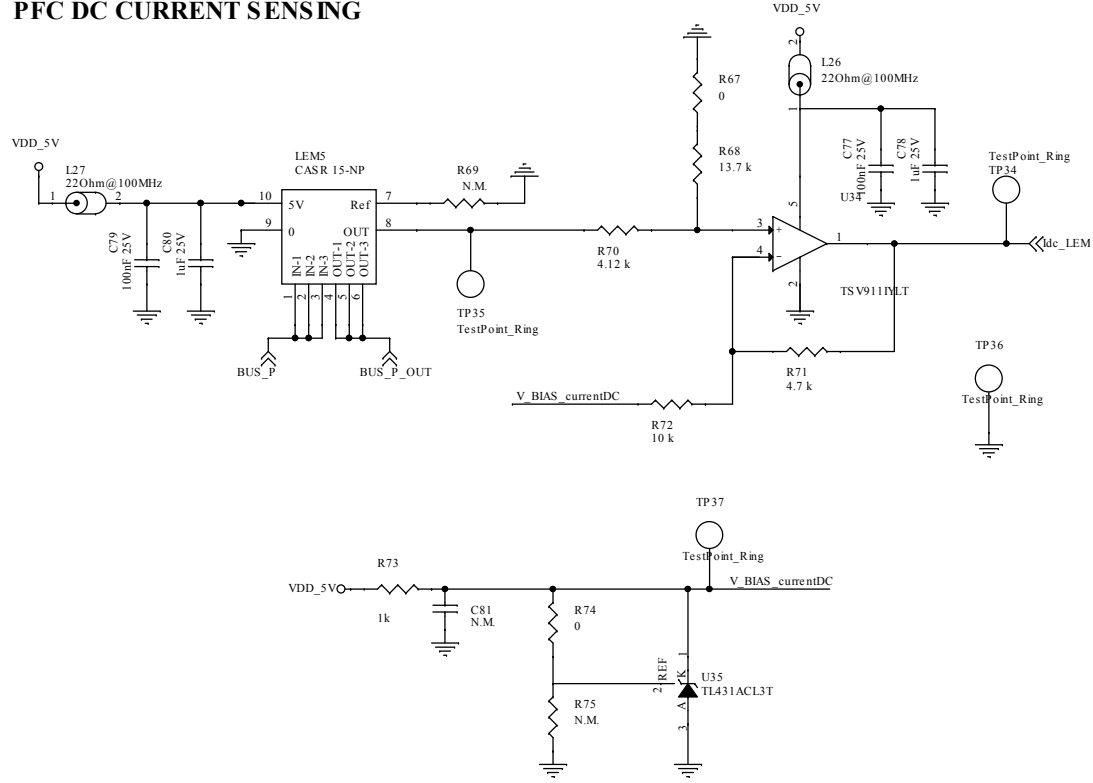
PFC DC CURRENT SENSING

VDD_5V
2
L26
22Ohm@100MHz
1

R67
0

R68
13.7 k

C77
100nF 25V
C78
1uF 25V
U34

TestPoint_Ring
TP34

VDD_5V
L27
22Ohm@100MHz
1
2

LEM5
CASR 15-NP
10
5V
7
Ref
9
0
OUT
8
IN-1
IN-2
IN-3
OUT-1
OUT-2
OUT-3
1
2
3
4
5
6

C79
100nF 25V
C80
1uF 25V

R69
N.M.

R70
4.12 k

3
+
4
-
5
2
1

Idc_LEM

TSV911IYLT

TP35
TestPoint_Ring

BUS_P
BUS_P_OUT

R71
4.7 k

TP36
TestPoint_Ring

V_BIAS_currentDC
R72
10 k

TP37
TestPoint_Ring

R73
VDD_5V
1k
C81
N.M.
R74
0
V_BIAS_currentDC

REF
2
K
1
A
3
U35
TL431ACL3T

R75
N.M.